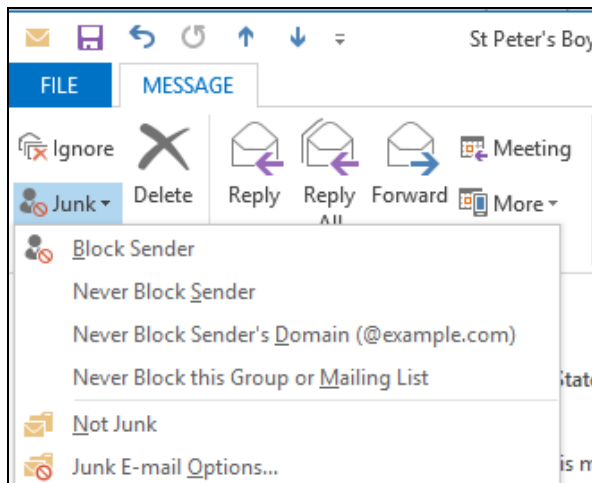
St Peter's Boy

FILE
MESSAGE

Ignore
Junk
Delete
Reply
Reply All
Forward
Meeting
More

Block Sender
Never Block Sender
Never Block Sender's Domain (@example.com)
Never Block this Group or Mailing List
Not Junk
Junk E-mail Options...

Stat
is m